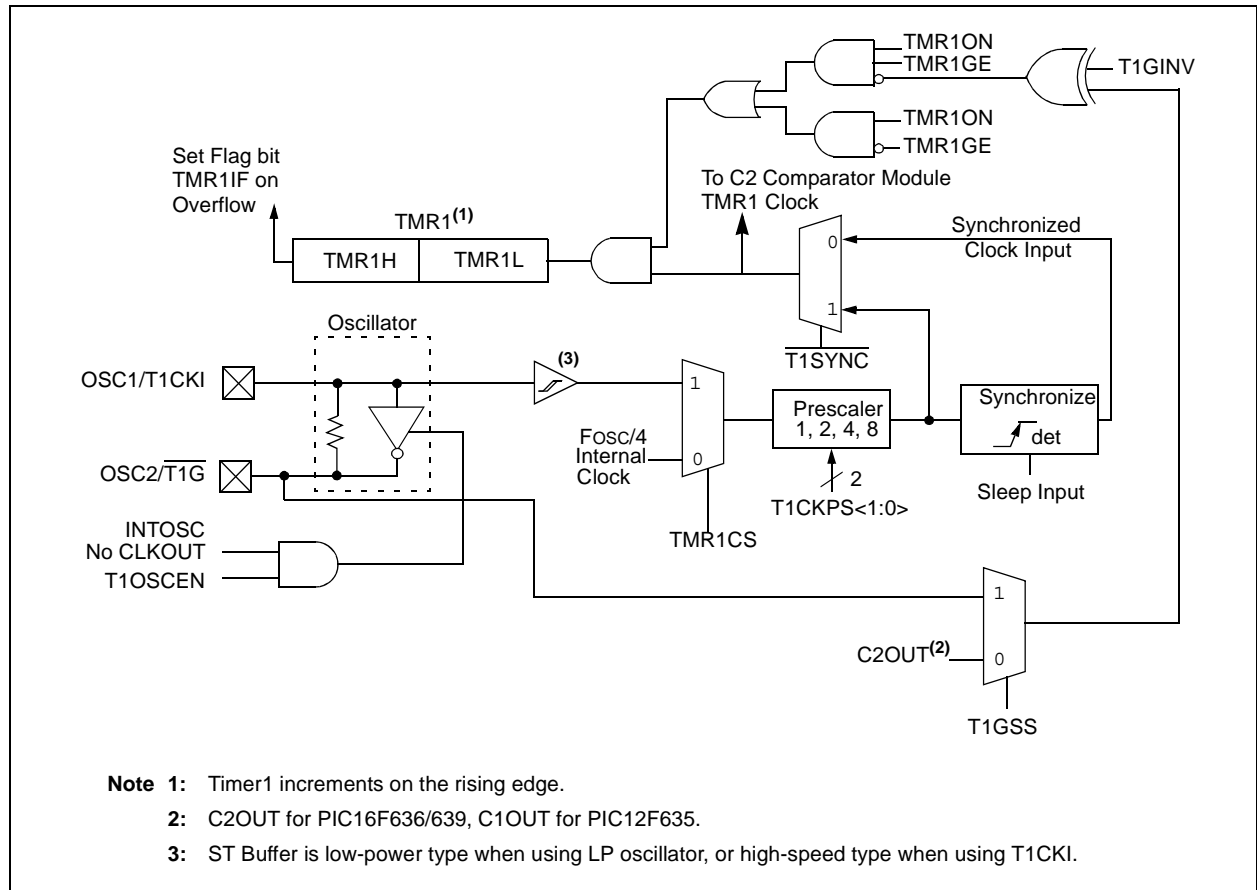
TMR1ON
TMR1GE
T1GINV
TMR1ON
TMR1GE

Set Flag bit TMR1IF on Overflow

To C2 Comparator Module TMR1 Clock

TMR1$^{(1)}$

TMR1H
TMR1L

Synchronized Clock Input

0
1

$\overline{T1SYNC}$

Oscillator

OSC1/T1CKI

(3)

1

Prescaler 1, 2, 4, 8

Synchronize

det

FOSC/4 Internal Clock

0

OSC2/$\overline{T1G}$

2

T1CKPS<1:0>

Sleep Input

INTOSC No CLKOUT

T1OSCEN

TMR1CS

1

C2OUT$^{(2)}$

0

T1GSS

Note 1: Timer1 increments on the rising edge.

2: C2OUT for PIC16F636/639, C1OUT for PIC12F635.

3: ST Buffer is low-power type when using LP oscillator, or high-speed type when using T1CKI.